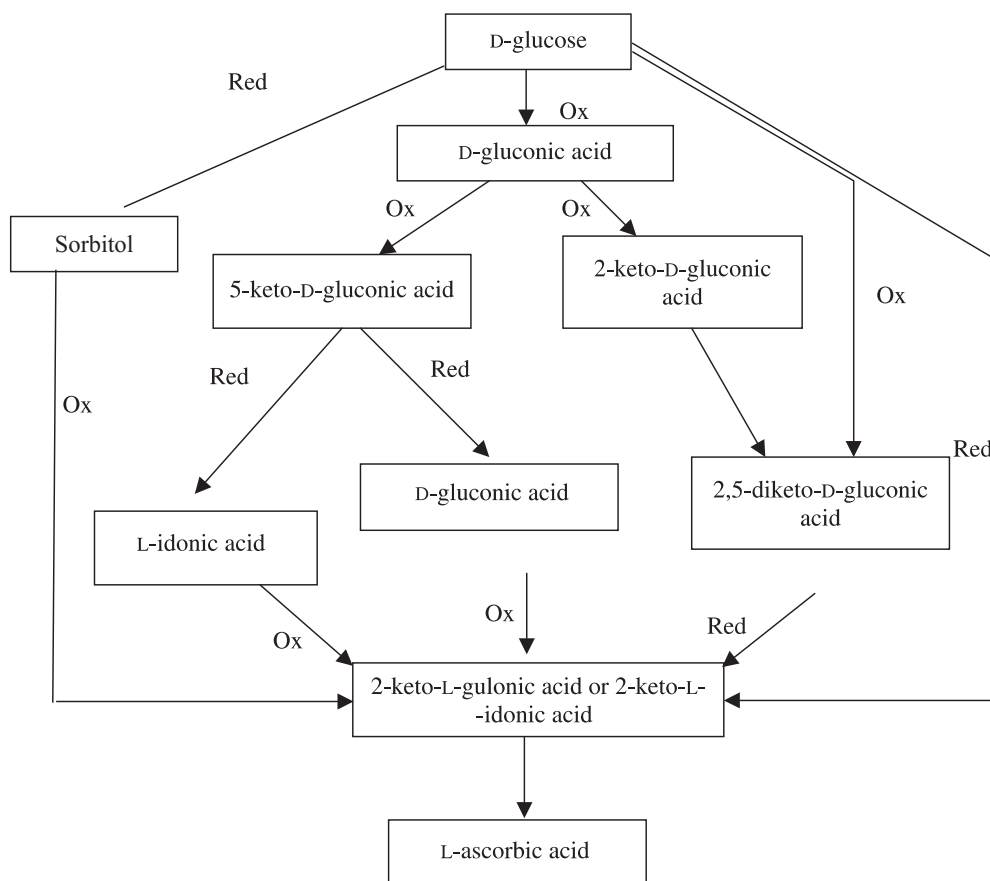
D-glucose

Red

Ox

D-gluconic acid

Ox

Ox

Sorbitol

5-keto-D-gluconic acid

2-keto-D-gluconic acid

Ox

Red

Red

Ox

Red

D-gluconic acid

2,5-diketo-D-gluconic acid

L-idonic acid

Ox

Ox

Red

2-keto-L-gulonic acid or 2-keto-L--idonic acid

L-ascorbic acid